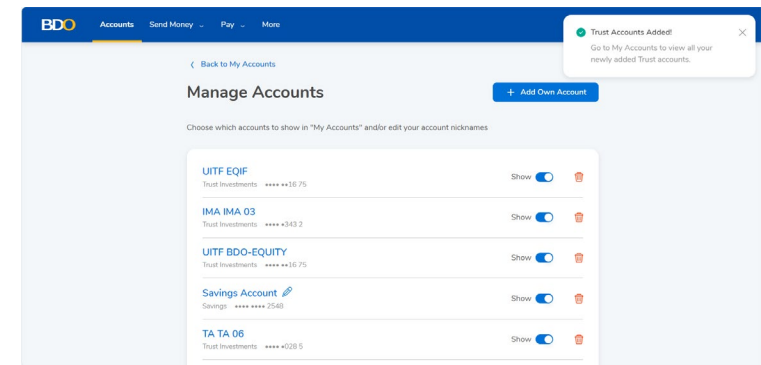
BDO Accounts Send Money Pay More

Trust Accounts Added!
Go to My Accounts to view all your newly added Trust accounts.

‹ Back to My Accounts

Manage Accounts

+ Add Own Account

Choose which accounts to show in "My Accounts" and/or edit your account nicknames

UITF EQIF
Trust Investments •••• ••16 75
Show

IMA IMA 03
Trust Investments •••• •343 2
Show

UITF BDO-EQUITY
Trust Investments •••• ••16 75
Show

Savings Account
Savings •••• •••• 2548
Show

TA TA 06
Trust Investments •••• •028 5
Show